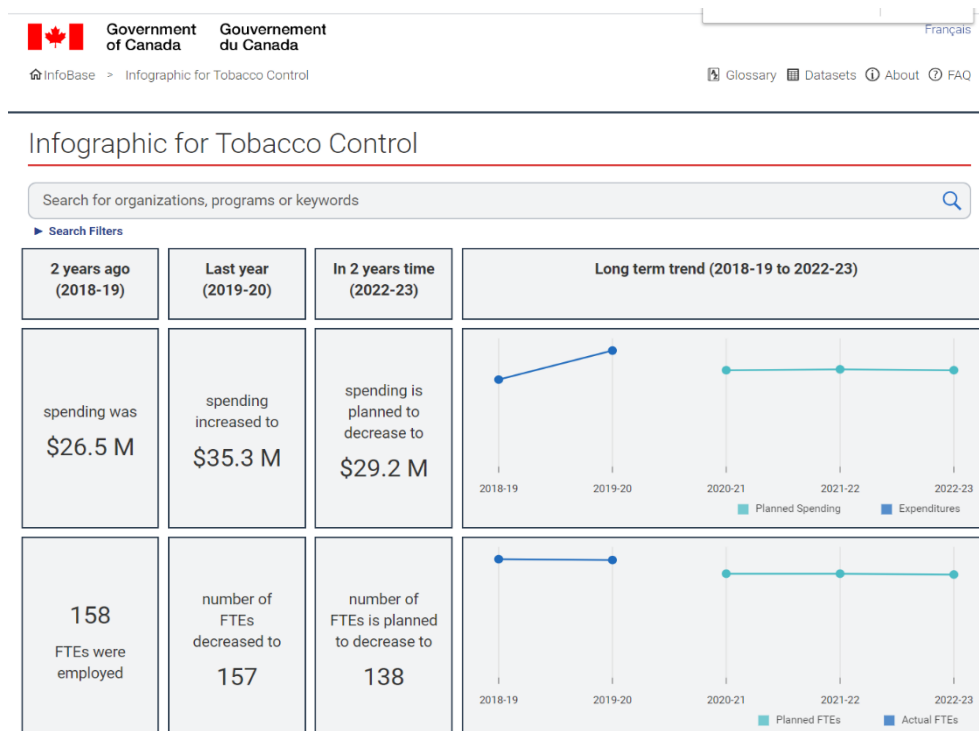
Government of Canada Gouvernement du Canada

Français

InfoBase > Infographic for Tobacco Control

Glossary Datasets About FAQ

Infographic for Tobacco Control

Search for organizations, programs or keywords

▶ Search Filters

| 2 years ago (2018-19) | Last year (2019-20) | In 2 years time (2022-23) | Long term trend (2018-19 to 2022-23) |
|---|---|---|---|
| spending was $26.5 M | spending increased to $35.3 M | spending is planned to decrease to $29.2 M | 2018-19 2019-20 2020-21 2021-22 2022-23 Planned Spending Expenditures |
| 158 FTEs were employed | number of FTEs decreased to 157 | number of FTEs is planned to decrease to 138 | 2018-19 2019-20 2020-21 2021-22 2022-23 Planned FTEs Actual FTEs |